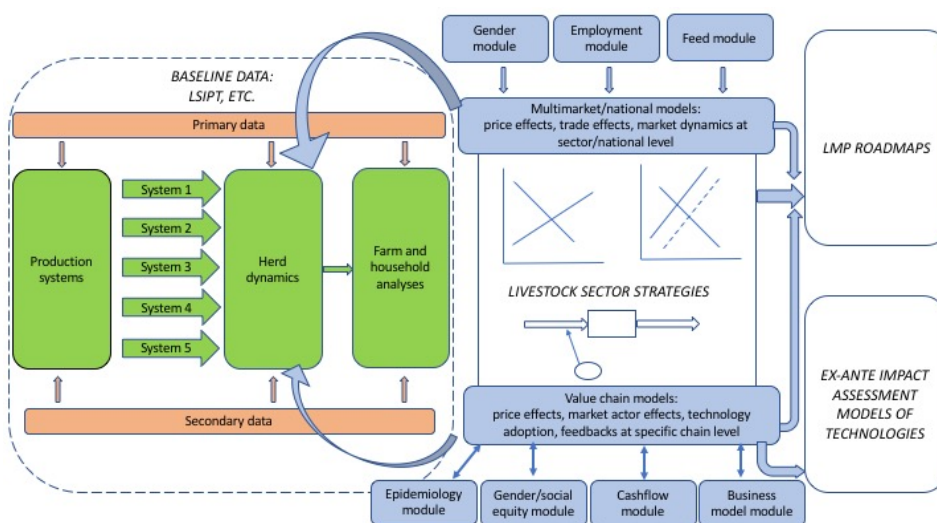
Gender module

Employment module

Feed module

BASELINE DATA: LSIPT, ETC.

Primary data

Multimarket/national models: price effects, trade effects, market dynamics at sector/national level

LMP ROADMAPS

Production systems

System 1

System 2

System 3

System 4

System 5

Herd dynamics

Farm and household analyses

LIVESTOCK SECTOR STRATEGIES

EX-ANTE IMPACT ASSESSMENT MODELS OF TECHNOLOGIES

Secondary data

Value chain models: price effects, market actor effects, technology adoption, feedbacks at specific chain level

Epidemiology module

Gender/social equity module

Cashflow module

Business model module